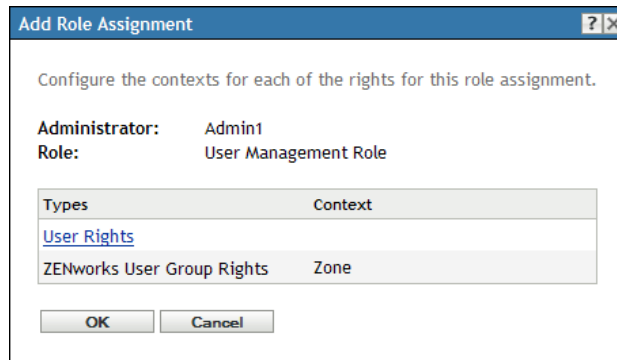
Add Role Assignment

?

Configure the contexts for each of the rights for this role assignment.

Administrator: Admin1
Role: User Management Role

| Types | Context |
|---|---|
| User Rights | |
| ZENworks User Group Rights | Zone |

OK Cancel